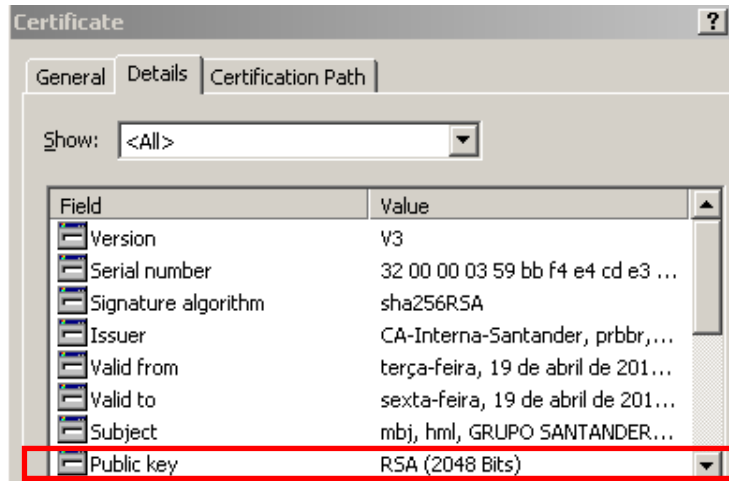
Certificate

?

General | Details | Certification Path

Show: <All>

| Field | Value |
|---|---|
| Version | V3 |
| Serial number | 32 00 00 03 59 bb f4 e4 cd e3 ... |
| Signature algorithm | sha256RSA |
| Issuer | CA-Interna-Santander, prbbr,... |
| Valid from | terça-feira, 19 de abril de 201... |
| Valid to | sexta-feira, 19 de abril de 201... |
| Subject | mbj, hml, GRUPO SANTANDER... |
| Public key | RSA (2048 Bits) |